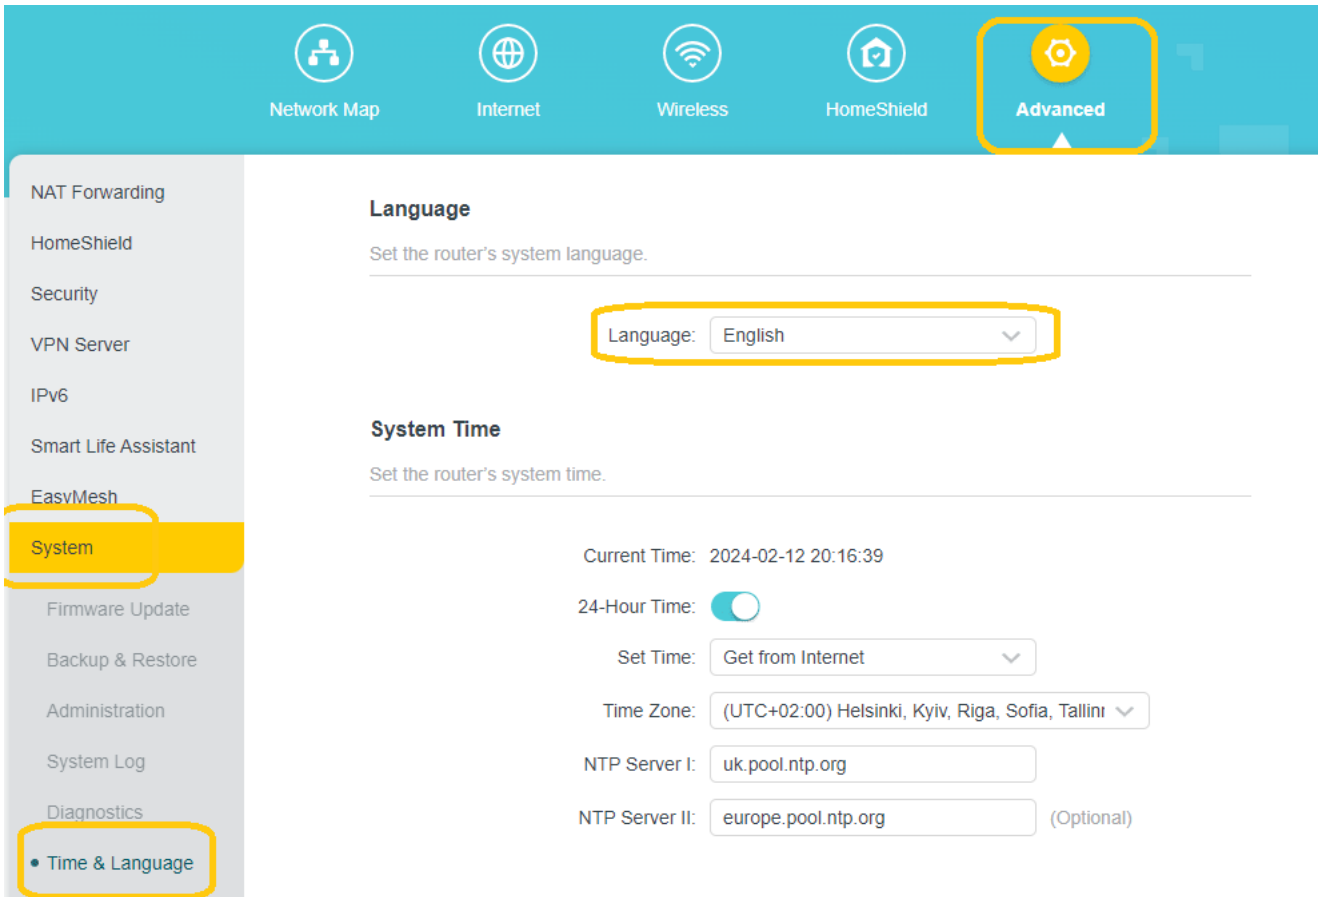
Network Map
Internet
Wireless
HomeShield
Advanced

NAT Forwarding
HomeShield
Security
VPN Server
IPv6
Smart Life Assistant
EasyMesh
System
Firmware Update
Backup & Restore
Administration
System Log
Diagnostics
• Time & Language

Language

Set the router's system language.

Language: English

System Time

Set the router's system time.

Current Time: 2024-02-12 20:16:39
24-Hour Time:
Set Time: Get from Internet
Time Zone: (UTC+02:00) Helsinki, Kyiv, Riga, Sofia, Tallinı
NTP Server I: uk.pool.ntp.org
NTP Server II: europe.pool.ntp.org (Optional)